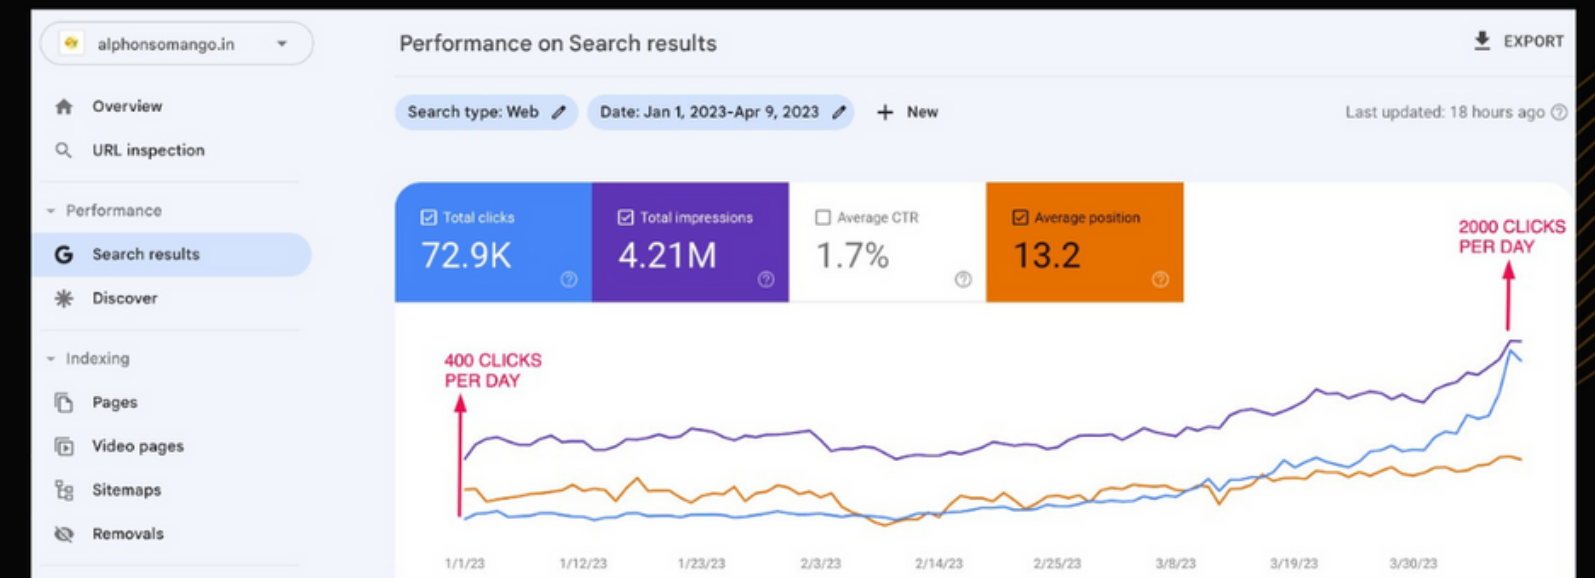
alphonsomango.in

Overview
URL inspection

Performance
Search results
Discover

Indexing
Pages
Video pages
Sitemaps
Removals

Performance on Search results

EXPORT

Search type: Web
Date: Jan 1, 2023-Apr 9, 2023
New

Last updated: 18 hours ago

Total clicks
72.9K

Total impressions
4.21M

Average CTR
1.7%

Average position
13.2

2000 CLICKS PER DAY

400 CLICKS PER DAY

1/1/23
1/12/23
1/23/23
2/3/23
2/14/23
2/25/23
3/8/23
3/19/23
3/30/23